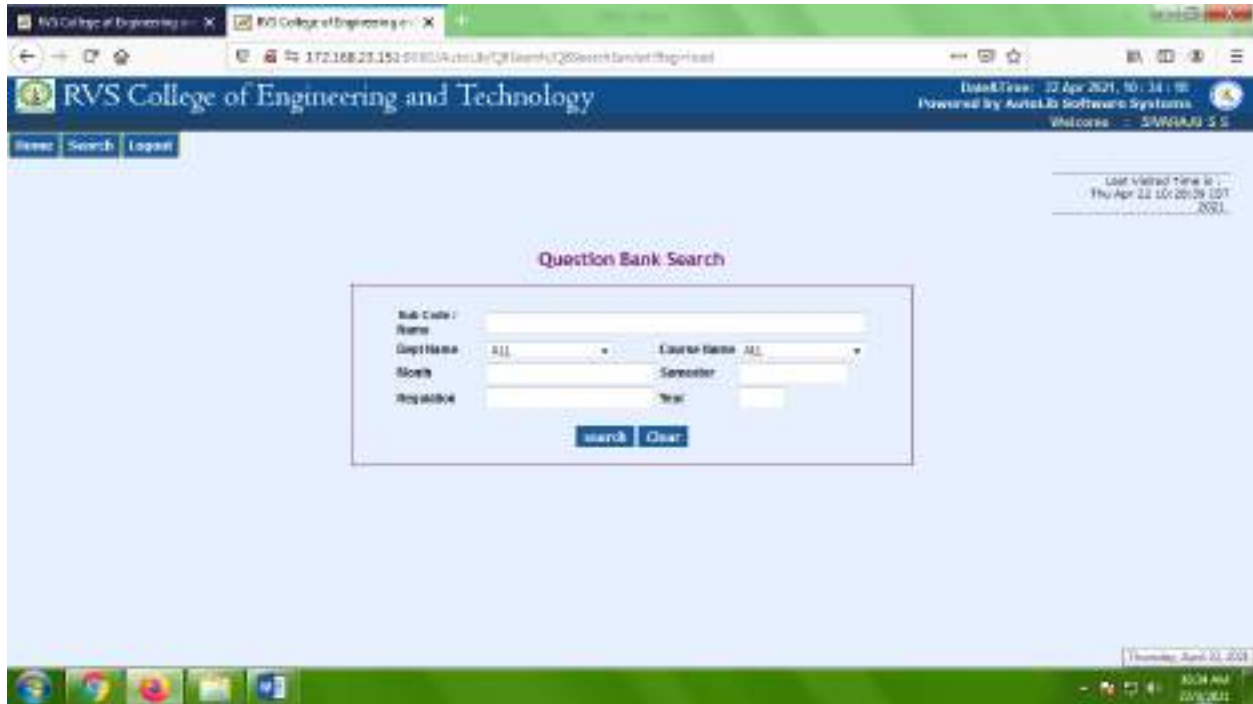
RVS College of Engineering a ×
RVS College of Engineering a ×
172.168.23.151 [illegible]
RVS College of Engineering and Technology
Date&Time: 22 Apr 2021, 10 : 34 : 18
Powered by AutoLib Software Systems
Welcome : SIVARAJU S S
Home Search Logout
Last Visited Time is : Thu Apr 22 10:20:29 IST 2021
Question Bank Search
Sub Code / Name
Dept Name ALL
Course Name ALL
Month
Semester
Regulation
Year
search Clear
Thursday, April 22, 2021
10:34 AM
22/4/2021